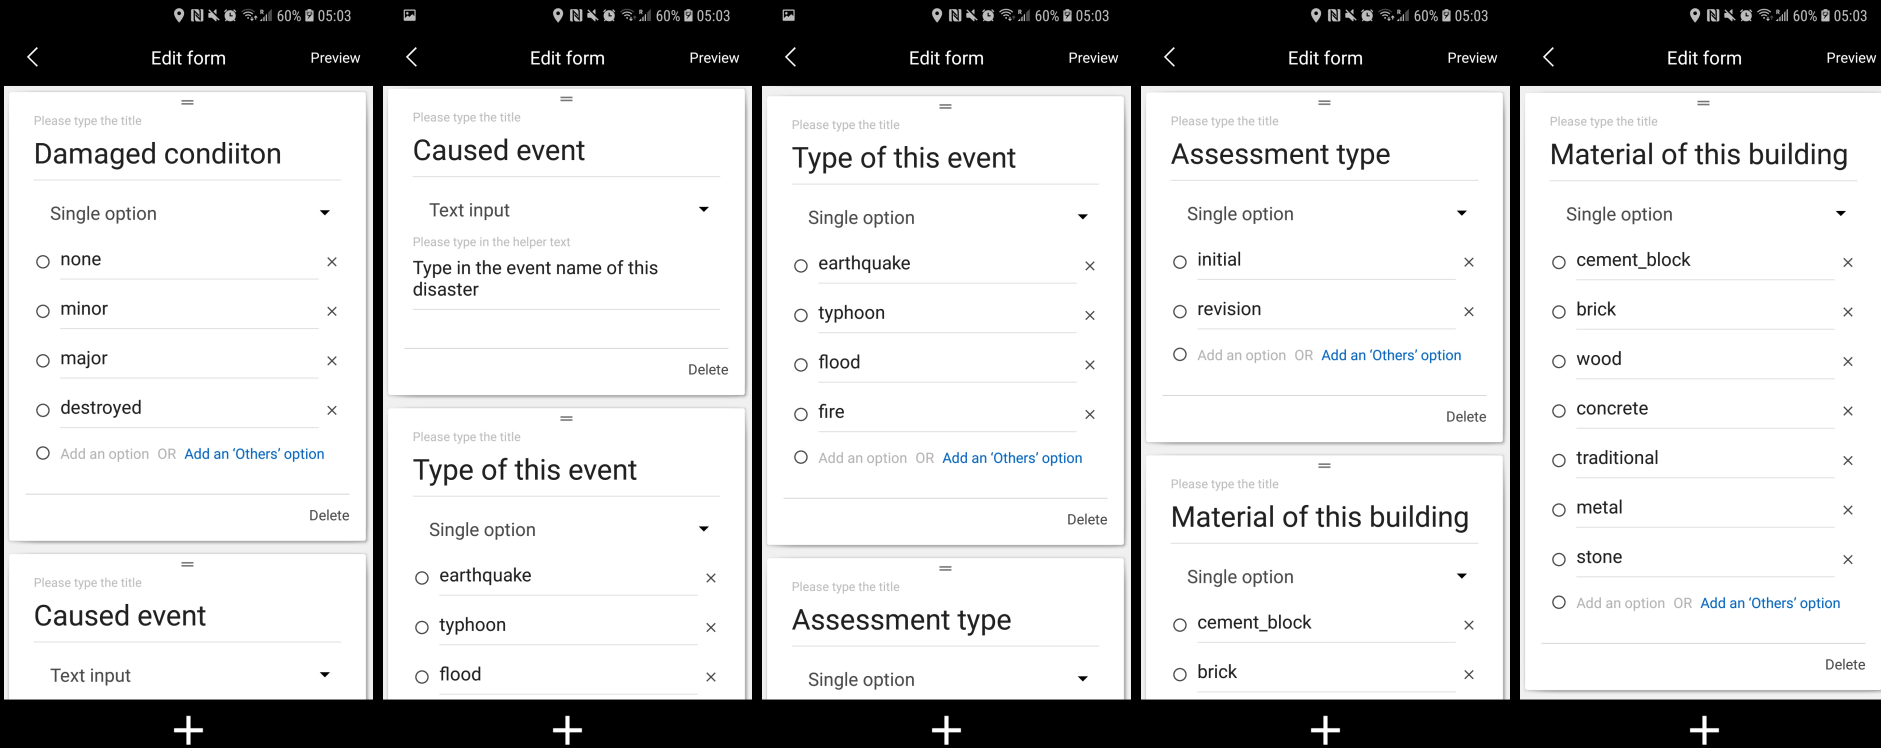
60% 05:03

Edit form
Preview

Please type the title
Damaged condiiton

Single option

none ×
minor ×
major ×
destroyed ×
Add an option OR Add an 'Others' option

Delete

Please type the title
Caused event

Text input

60% 05:03

Edit form
Preview

Please type the title
Caused event

Text input

Please type in the helper text
Type in the event name of this disaster

Delete

Please type the title
Type of this event

Single option

earthquake ×
typhoon ×
flood ×

60% 05:03

Edit form
Preview

Please type the title
Type of this event

Single option

earthquake ×
typhoon ×
flood ×
fire ×
Add an option OR Add an 'Others' option

Delete

Please type the title
Assessment type

Single option

60% 05:03

Edit form
Preview

Please type the title
Assessment type

Single option

initial ×
revision ×
Add an option OR Add an 'Others' option

Delete

Please type the title
Material of this building

Single option

cement_block ×
brick ×

60% 05:03

Edit form
Preview

Please type the title
Material of this building

Single option

cement_block ×
brick ×
wood ×
concrete ×
traditional ×
metal ×
stone ×
Add an option OR Add an 'Others' option

Delete